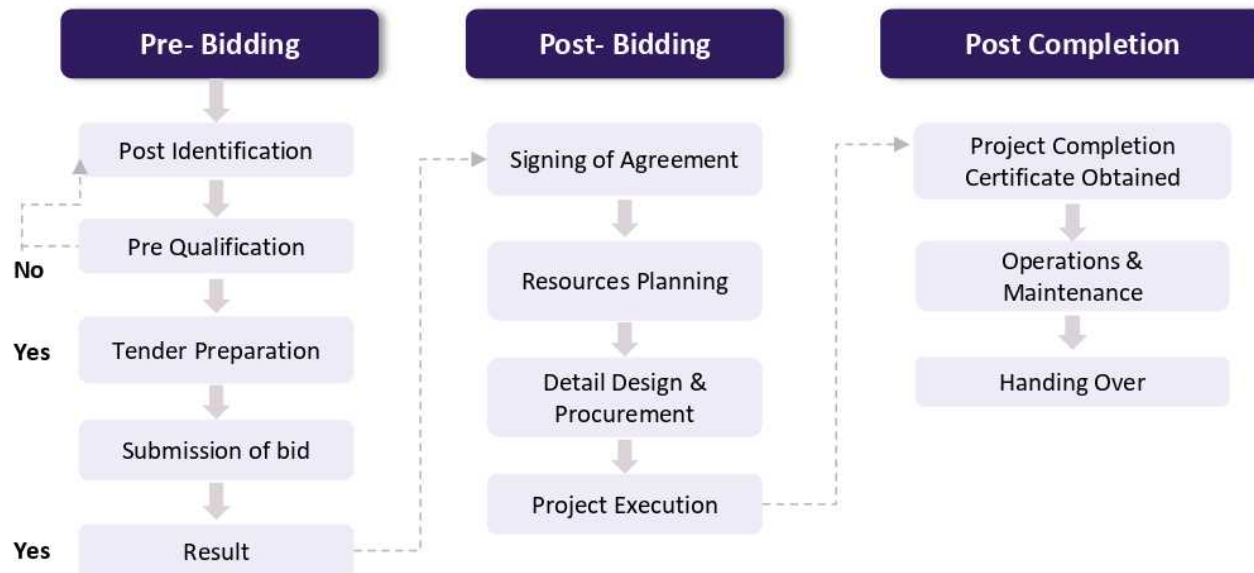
Pre- Bidding

Post Identification

No

Pre Qualification

Yes

Tender Preparation

Submission of bid

Yes

Result

Post- Bidding

Signing of Agreement

Resources Planning

Detail Design & Procurement

Project Execution

Post Completion

Project Completion Certificate Obtained

Operations & Maintenance

Handing Over